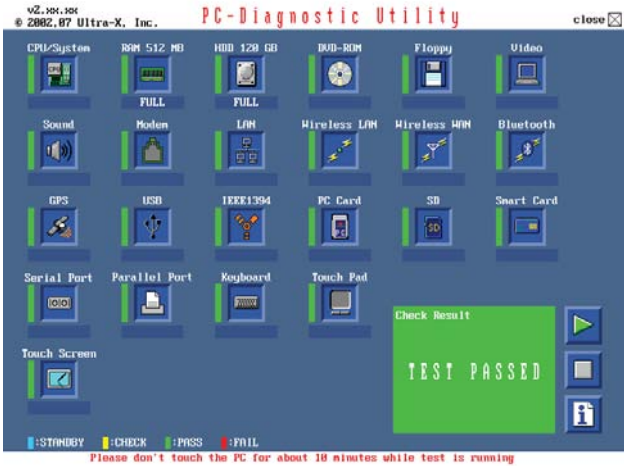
v2.xx.xx
© 2002.07 Ultra-X, Inc.

PC-Diagnostic Utility

close

CPU/System

RAM 512 MB

FULL

HDD 120 GB

FULL

DVD-ROM

Floppy

Video

Sound

Modem

LAN

Wireless LAN

Wireless WAN

Bluetooth

GPS

USB

IEEE1394

PC Card

SD

Smart Card

Serial Port

Parallel Port

Keyboard

Touch Pad

Touch Screen

Check Result

TEST PASSED

:STANDBY :CHECK :PASS :FAIL

Please don't touch the PC for about 10 minutes while test is running